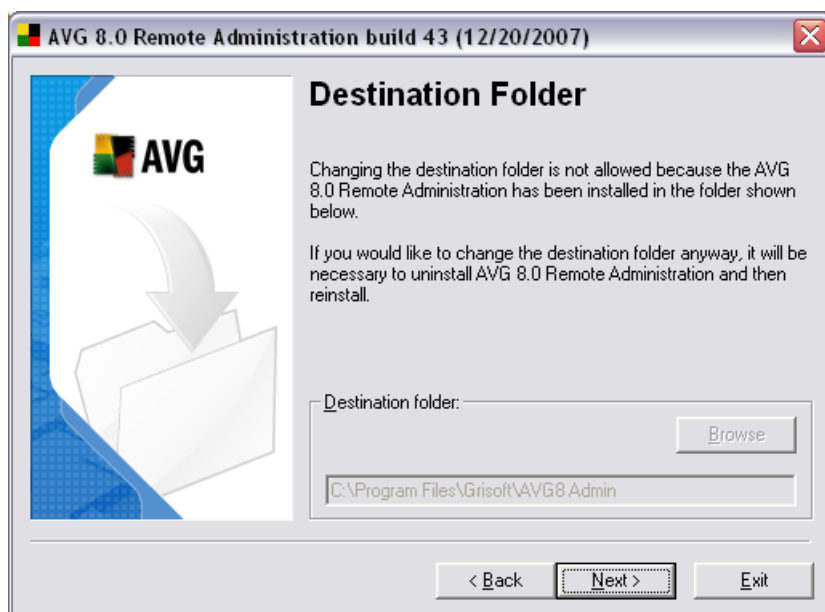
AVG 8.0 Remote Administration build 43 (12/20/2007)

AVG

Destination Folder

Changing the destination folder is not allowed because the AVG 8.0 Remote Administration has been installed in the folder shown below.

If you would like to change the destination folder anyway, it will be necessary to uninstall AVG 8.0 Remote Administration and then reinstall.

Destination folder:

Browse

C:\Program Files\Grisoft\AVG8 Admin

< Back

Next >

Exit